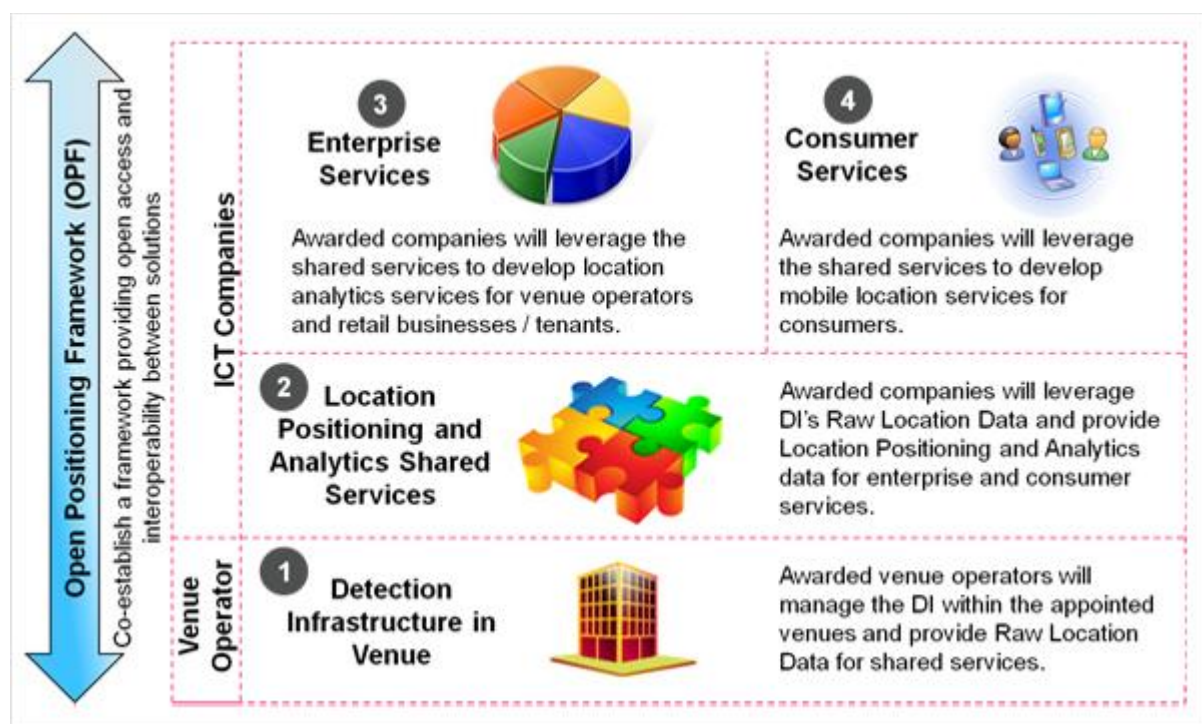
Open Positioning Framework (OPF)

Co-establish a framework providing open access and interoperability between solutions

ICT Companies

3 Enterprise Services

Awarded companies will leverage the shared services to develop location analytics services for venue operators and retail businesses / tenants.

4 Consumer Services

Awarded companies will leverage the shared services to develop mobile location services for consumers.

2 Location Positioning and Analytics Shared Services

Awarded companies will leverage DI's Raw Location Data and provide Location Positioning and Analytics data for enterprise and consumer services.

Venue Operator

1 Detection Infrastructure in Venue

Awarded venue operators will manage the DI within the appointed venues and provide Raw Location Data for shared services.